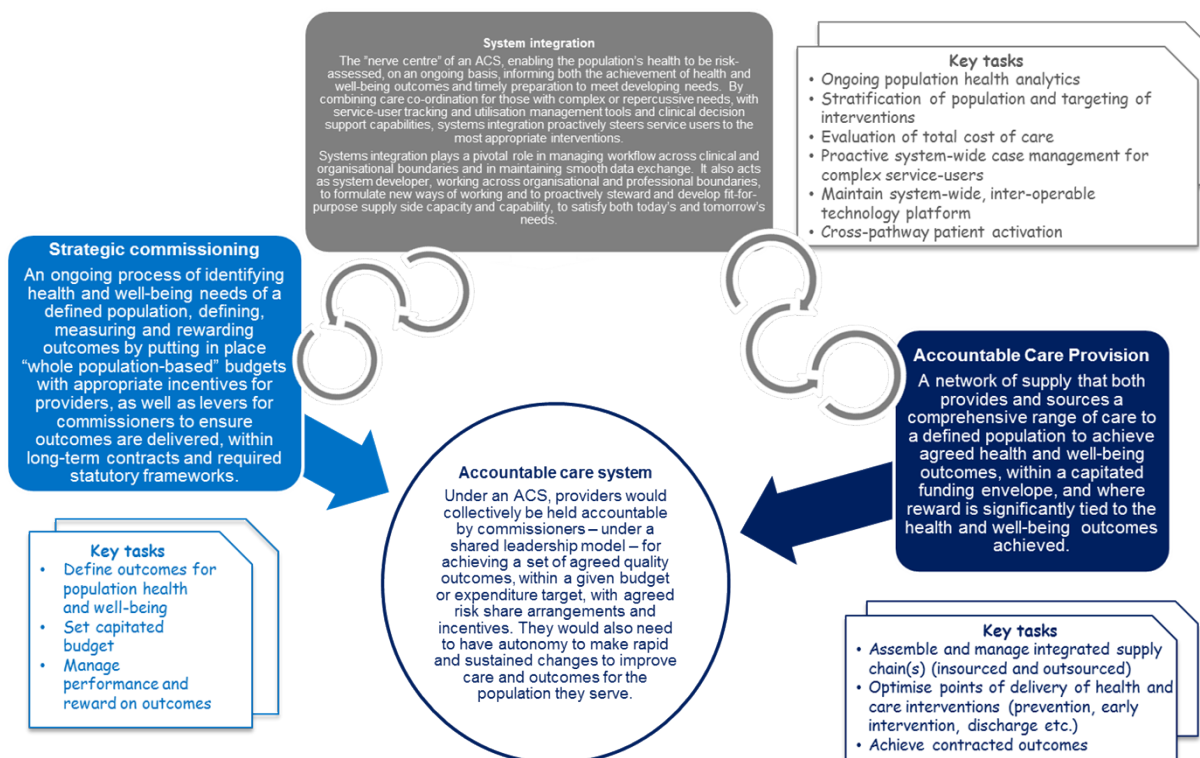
System integration

The "nerve centre" of an ACS, enabling the population's health to be risk-assessed, on an ongoing basis, informing both the achievement of health and well-being outcomes and timely preparation to meet developing needs. By combining care co-ordination for those with complex or repercussive needs, with service-user tracking and utilisation management tools and clinical decision support capabilities, systems integration proactively steers service users to the most appropriate interventions.

Systems integration plays a pivotal role in managing workflow across clinical and organisational boundaries and in maintaining smooth data exchange. It also acts as system developer, working across organisational and professional boundaries, to formulate new ways of working and to proactively steward and develop fit-for-purpose supply side capacity and capability, to satisfy both today's and tomorrow's needs.

Key tasks
- Ongoing population health analytics
- Stratification of population and targeting of interventions
- Evaluation of total cost of care
- Proactive system-wide case management for complex service-users
- Maintain system-wide, inter-operable technology platform
- Cross-pathway patient activation

Strategic commissioning

An ongoing process of identifying health and well-being needs of a defined population, defining, measuring and rewarding outcomes by putting in place "whole population-based" budgets with appropriate incentives for providers, as well as levers for commissioners to ensure outcomes are delivered, within long-term contracts and required statutory frameworks.

Accountable Care Provision

A network of supply that both provides and sources a comprehensive range of care to a defined population to achieve agreed health and well-being outcomes, within a capitated funding envelope, and where reward is significantly tied to the health and well-being outcomes achieved.

Accountable care system

Under an ACS, providers would collectively be held accountable by commissioners – under a shared leadership model – for achieving a set of agreed quality outcomes, within a given budget or expenditure target, with agreed risk share arrangements and incentives. They would also need to have autonomy to make rapid and sustained changes to improve care and outcomes for the population they serve.

Key tasks
- Define outcomes for population health and well-being
- Set capitated budget
- Manage performance and reward on outcomes

Key tasks
- Assemble and manage integrated supply chain(s) (insourced and outsourced)
- Optimise points of delivery of health and care interventions (prevention, early intervention, discharge etc.)
- Achieve contracted outcomes